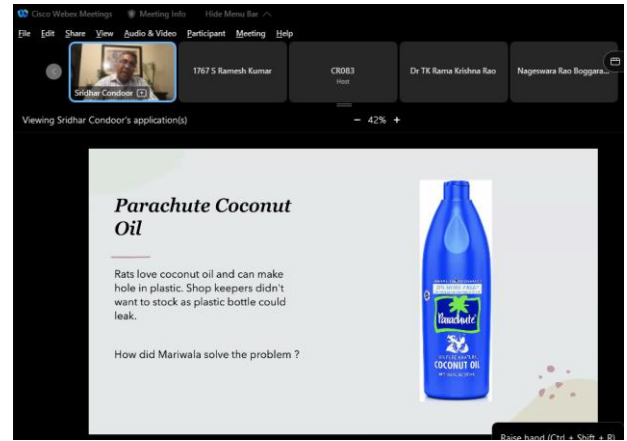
Cisco Webex Meetings   Meeting Info   Hide Menu Bar

File  Edit  Share  View  Audio & Video  Participant  Meeting  Help

Sridhar Condoor   1767 S Ramesh Kumar   CR083 Host   Dr TK Rama Krishna Rao   Nageswara Rao Boggara...

Viewing Sridhar Condoor's application(s)   − 42% +

Parachute Coconut Oil

Rats love coconut oil and can make hole in plastic. Shop keepers didn't want to stock as plastic bottle could leak.

How did Mariwala solve the problem ?

Parachute

COCONUT OIL

Raise hand (Ctrl + Shift + R)